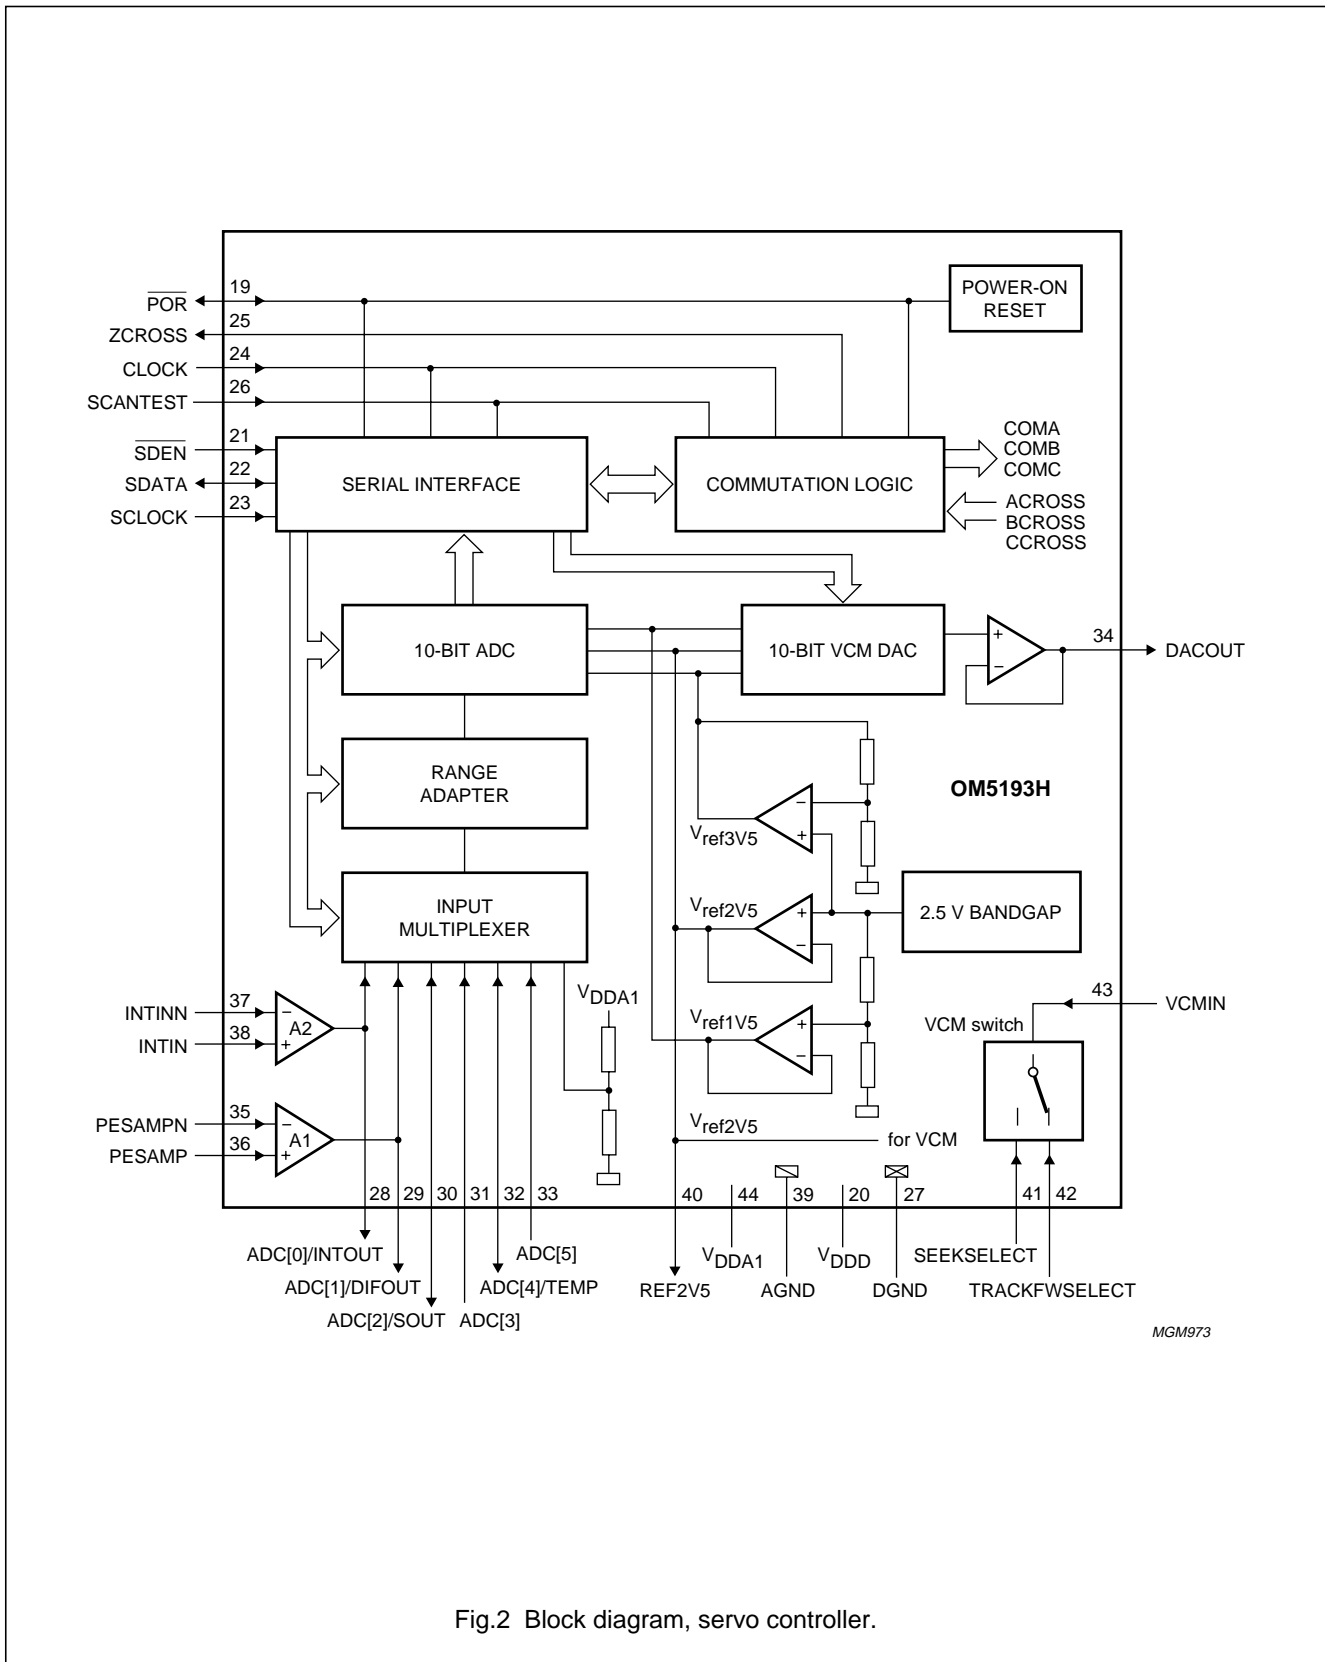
$\overline{POR}$ 19
ZCROSS 25
CLOCK 24
SCANTEST 26
$\overline{SDEN}$ 21
SDATA 22
SCLOCK 23

POWER-ON RESET

SERIAL INTERFACE

COMMUTATION LOGIC

COMA
COMB
COMC

ACROSS
BCROSS
CCROSS

10-BIT ADC

10-BIT VCM DAC

34 DACOUT

RANGE ADAPTER

OM5193H

$V_{ref3V5}$

INPUT MULTIPLEXER

$V_{ref2V5}$

2.5 V BANDGAP

$V_{DDA1}$

$V_{ref1V5}$

43 VCMIN

VCM switch

INTINN 37
INTIN 38
A2

PESAMPN 35
PESAMP 36
A1

$V_{ref2V5}$ for VCM

28 29 30 31 32 33 40 44 39 20 27 41 42

ADC[0]/INTOUT
ADC[1]/DIFOUT
ADC[2]/SOUT
ADC[3]
ADC[4]/TEMP
ADC[5]
REF2V5
$V_{DDA1}$
AGND
$V_{DDD}$
DGND
SEEKSELECT
TRACKFWSELECT

MGM973

Fig.2 Block diagram, servo controller.